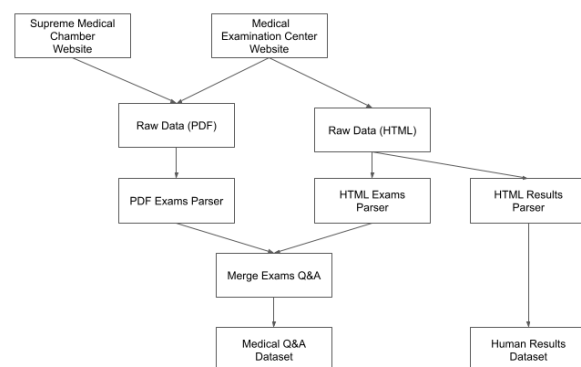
Supreme Medical Chamber Website

Medical Examination Center Website

Raw Data (PDF)

Raw Data (HTML)

PDF Exams Parser

HTML Exams Parser

HTML Results Parser

Merge Exams Q&A

Medical Q&A Dataset

Human Results Dataset